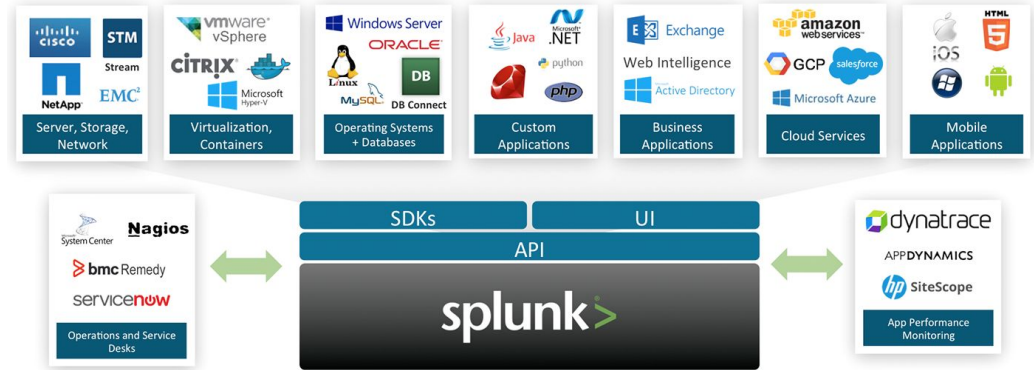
CISCO
STM
Stream
NetApp
EMC²
Server, Storage, Network

vmware vSphere
CiTRiX
Microsoft Hyper-V
Virtualization, Containers

Windows Server
ORACLE
Linux
DB
MySQL
DB Connect
Operating Systems + Databases

Java
Microsoft .NET
python
php
Custom Applications

Exchange
Web Intelligence
Active Directory
Business Applications

amazon web services
GCP
salesforce
Microsoft Azure
Cloud Services

iOS
HTML 5
Mobile Applications

System Center
Nagios
bmc Remedy
servicenow
Operations and Service Desks

SDKs
UI
API
splunk>

dynatrace
APPDYNAMICS
hp SiteScope
App Performance Monitoring